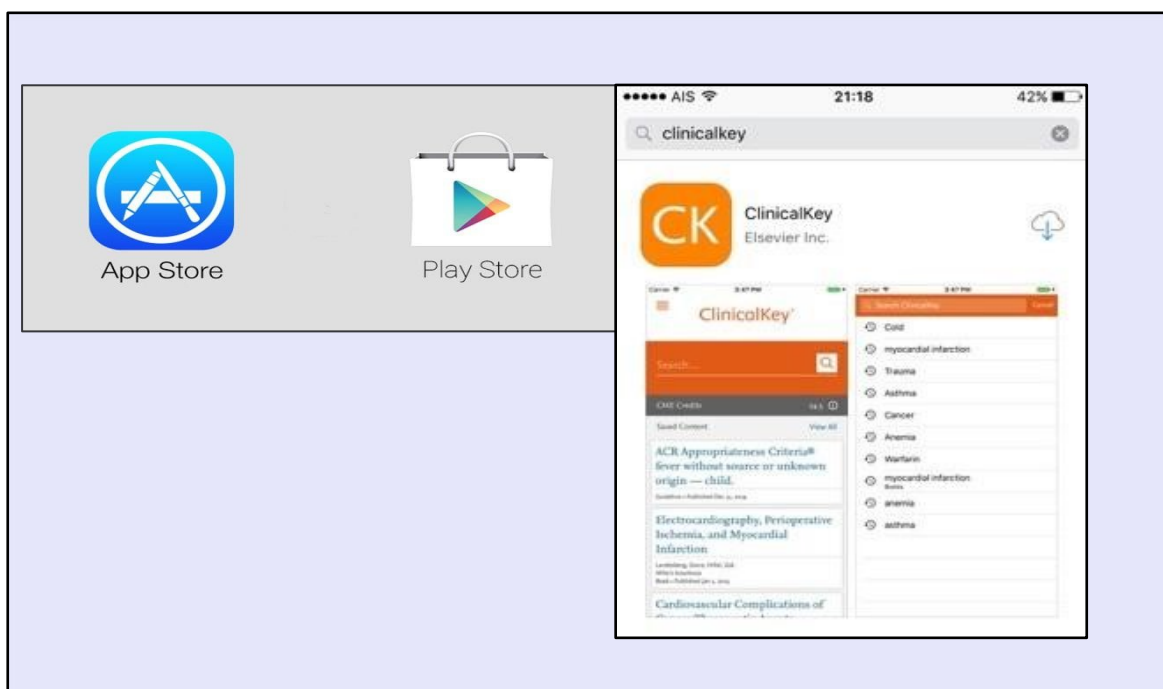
App Store

Play Store

●●●●● AIS 21:18 42%

clinicalkey

CK

ClinicalKey
Elsevier Inc.

Carrier 3:47 PM

ClinicalKey

Search...

CME Credits 14.5

Saved Content View All

ACR Appropriateness Criteria® fever without source or unknown origin — child.

Electrocardiography, Perioperative Ischemia, and Myocardial Infarction

Cardiovascular Complications of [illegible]

Carrier 3:47 PM

Search ClinicalKey Cancel

Cold

myocardial infarction

Trauma

Asthma

Cancer

Anemia

Warfarin

myocardial infarction

anemia

asthma